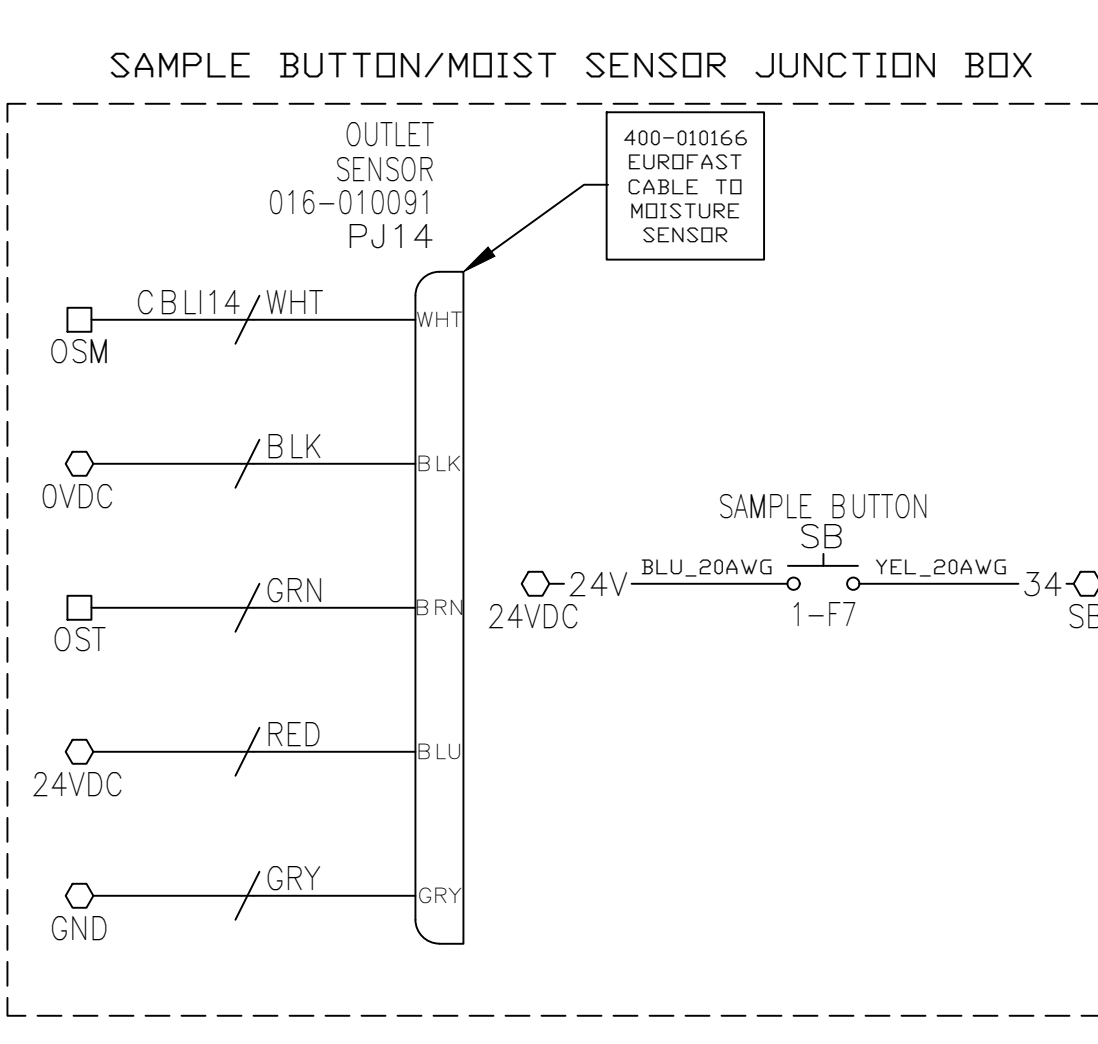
SAMPLE BUTTON/MOIST SENSOR JUNCTION BOX

OUTLET SENSOR 016-010091 PJ14

400-010166 EUROFAST CABLE TO MOISTURE SENSOR

CBLI14 WHT
OSM
WHT

BLK
0VDC
BLK

GRN
OST
BRN

RED
24VDC
BLU

GRY
GND
GRY

SAMPLE BUTTON
SB
24V BLU_20AWG YEL_20AWG 34
24VDC
1-F7
SE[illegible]